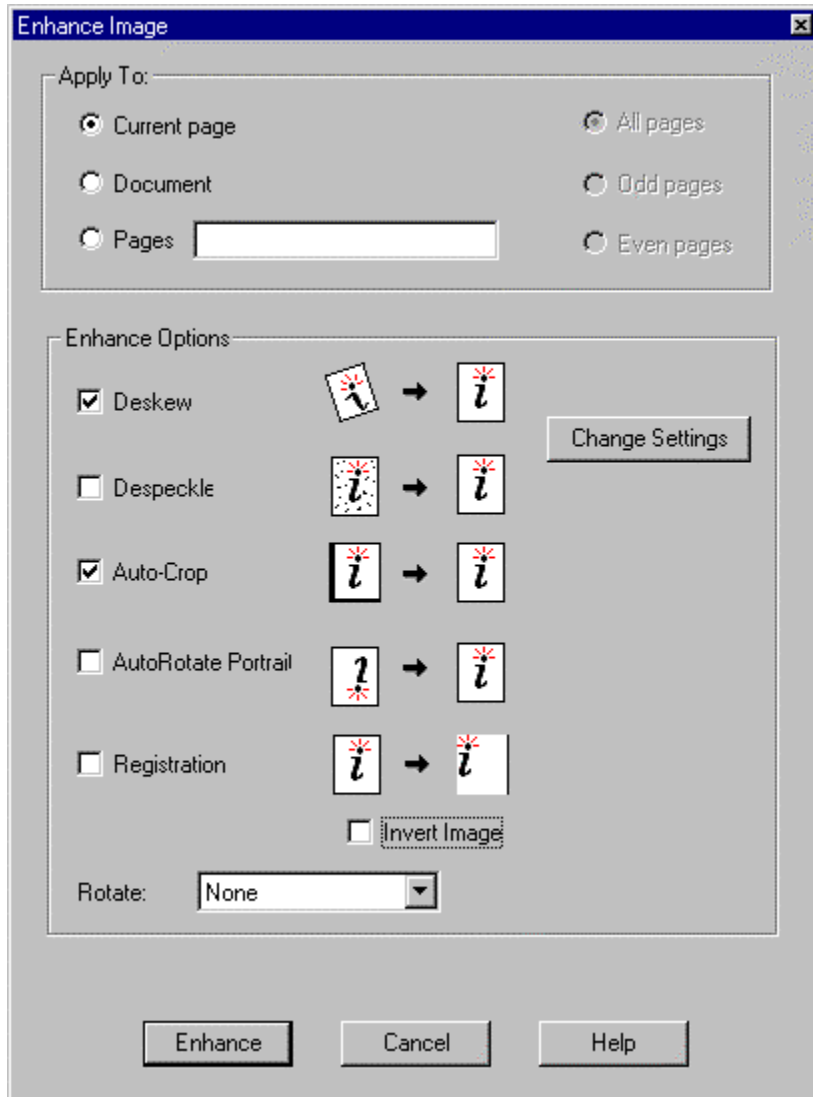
Enhance Image

Apply To:

Current page
Document
Pages

All pages
Odd pages
Even pages

Enhance Options

Deskew
Despeckle
Auto-Crop
AutoRotate Portrait
Registration

Change Settings

Invert Image

Rotate: None

Enhance Cancel Help